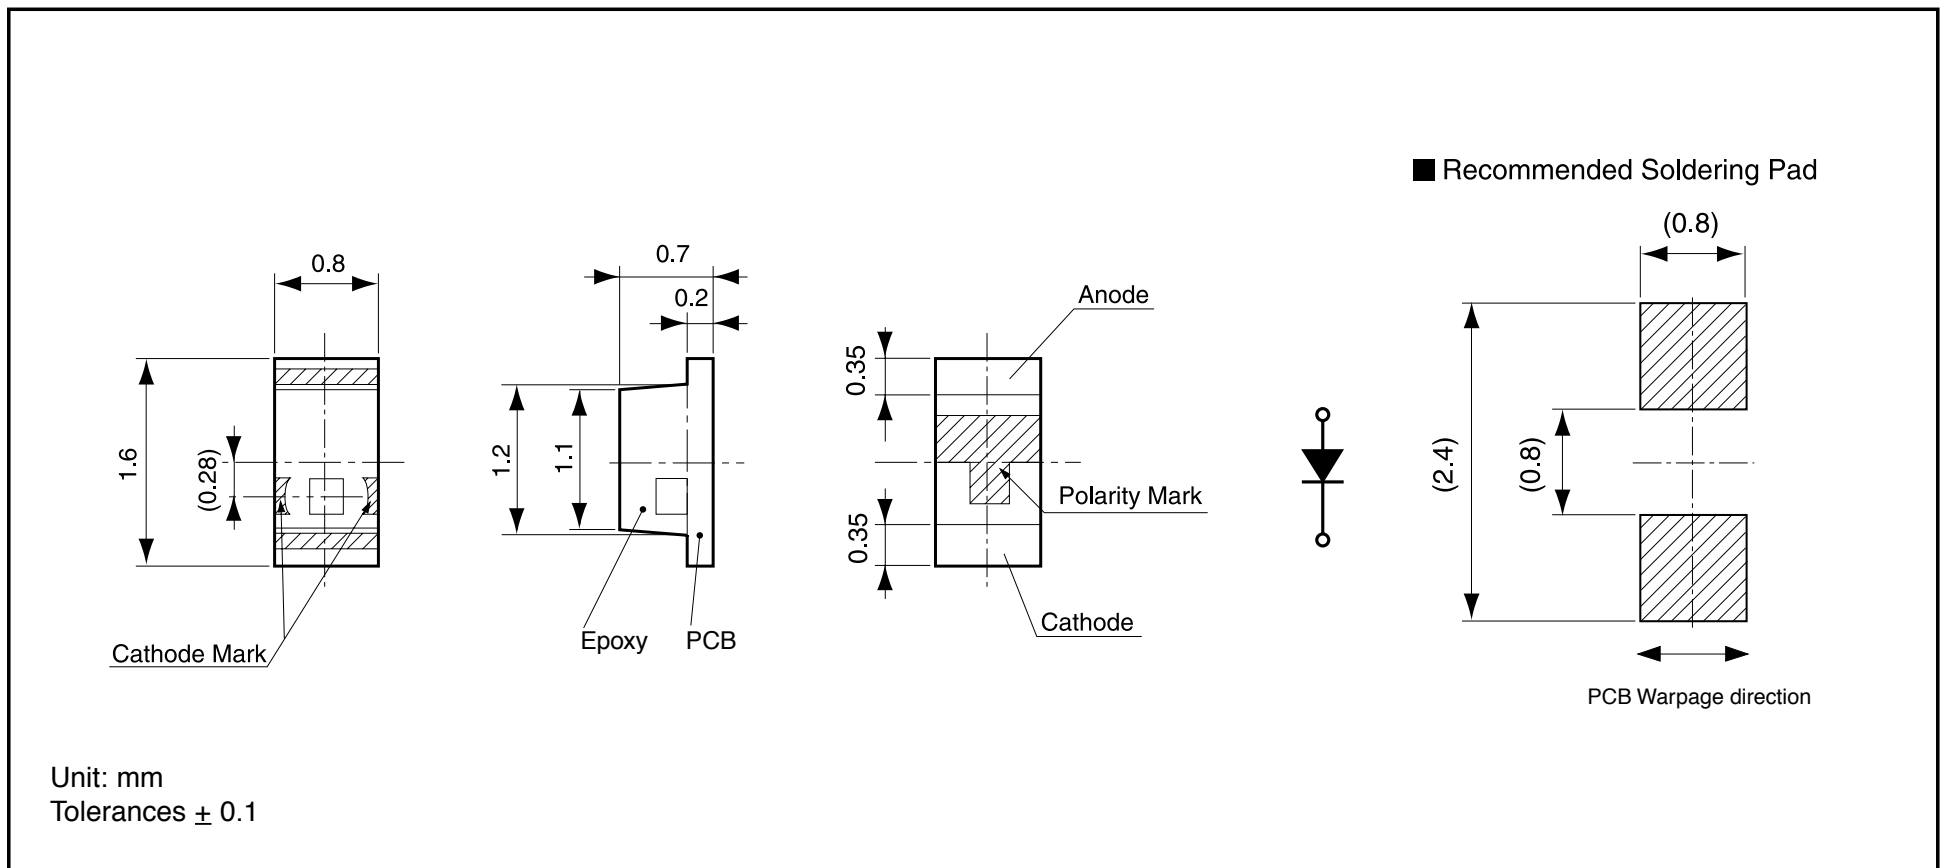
■ Recommended Soldering Pad

(0.8)

0.8

0.7

0.2

Anode

0.35

1.6

(0.28)

1.2

1.1

Polarity Mark

(2.4)

(0.8)

0.35

Cathode

Cathode Mark

Epoxy

PCB

PCB Warpage direction

Unit: mm
Tolerances $\pm$ 0.1